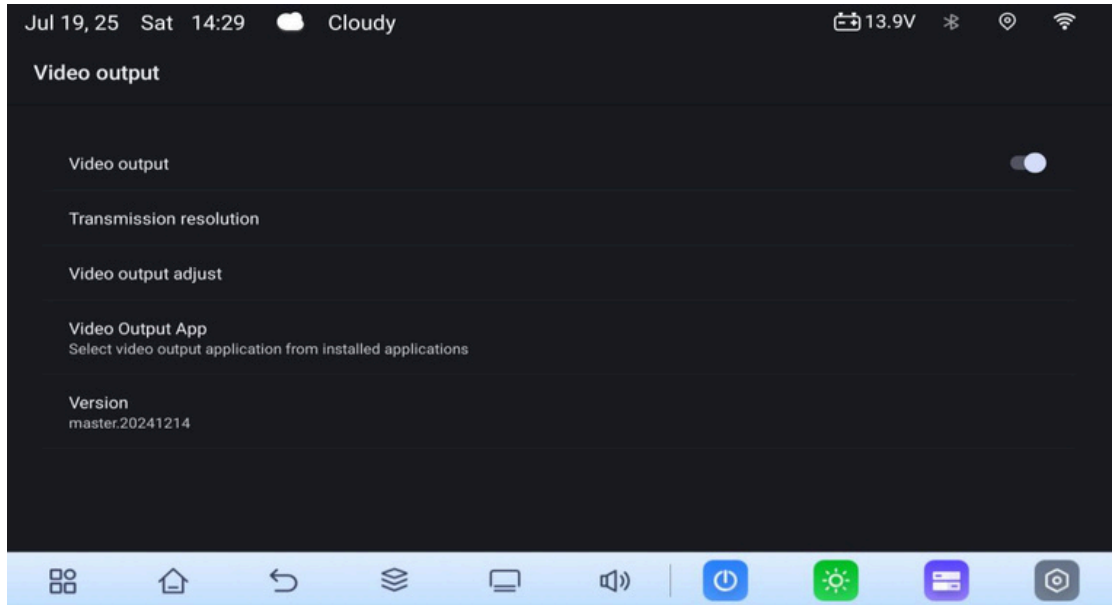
Jul 19, 25 Sat 14:29 Cloudy 13.9V

Video output

Video output

Transmission resolution

Video output adjust

Video Output App
Select video output application from installed applications

Version
master.20241214